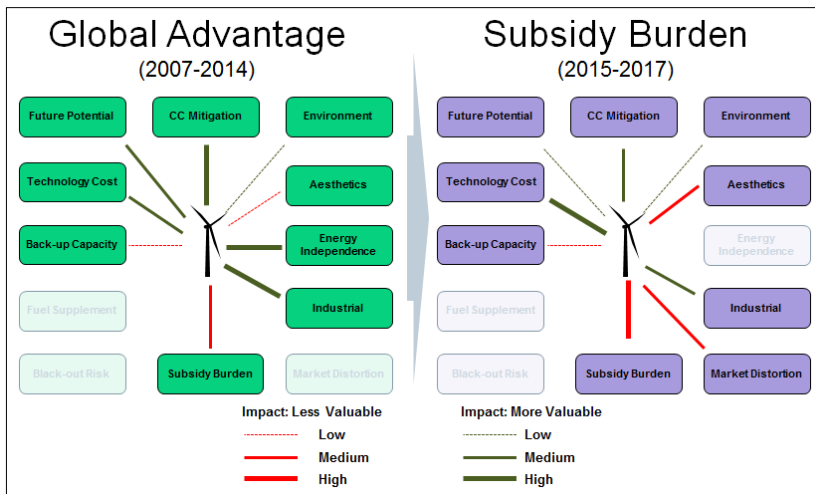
Global Advantage
(2007-2014)

Future Potential
CC Mitigation
Environment
Technology Cost
Aesthetics
Back-up Capacity
Energy Independence
Fuel Supplement
Industrial
Black-out Risk
Subsidy Burden
Market Distortion

Subsidy Burden
(2015-2017)

Future Potential
CC Mitigation
Environment
Technology Cost
Aesthetics
Back-up Capacity
Energy Independence
Fuel Supplement
Industrial
Black-out Risk
Subsidy Burden
Market Distortion

Impact: Less Valuable
Low
Medium
High

Impact: More Valuable
Low
Medium
High